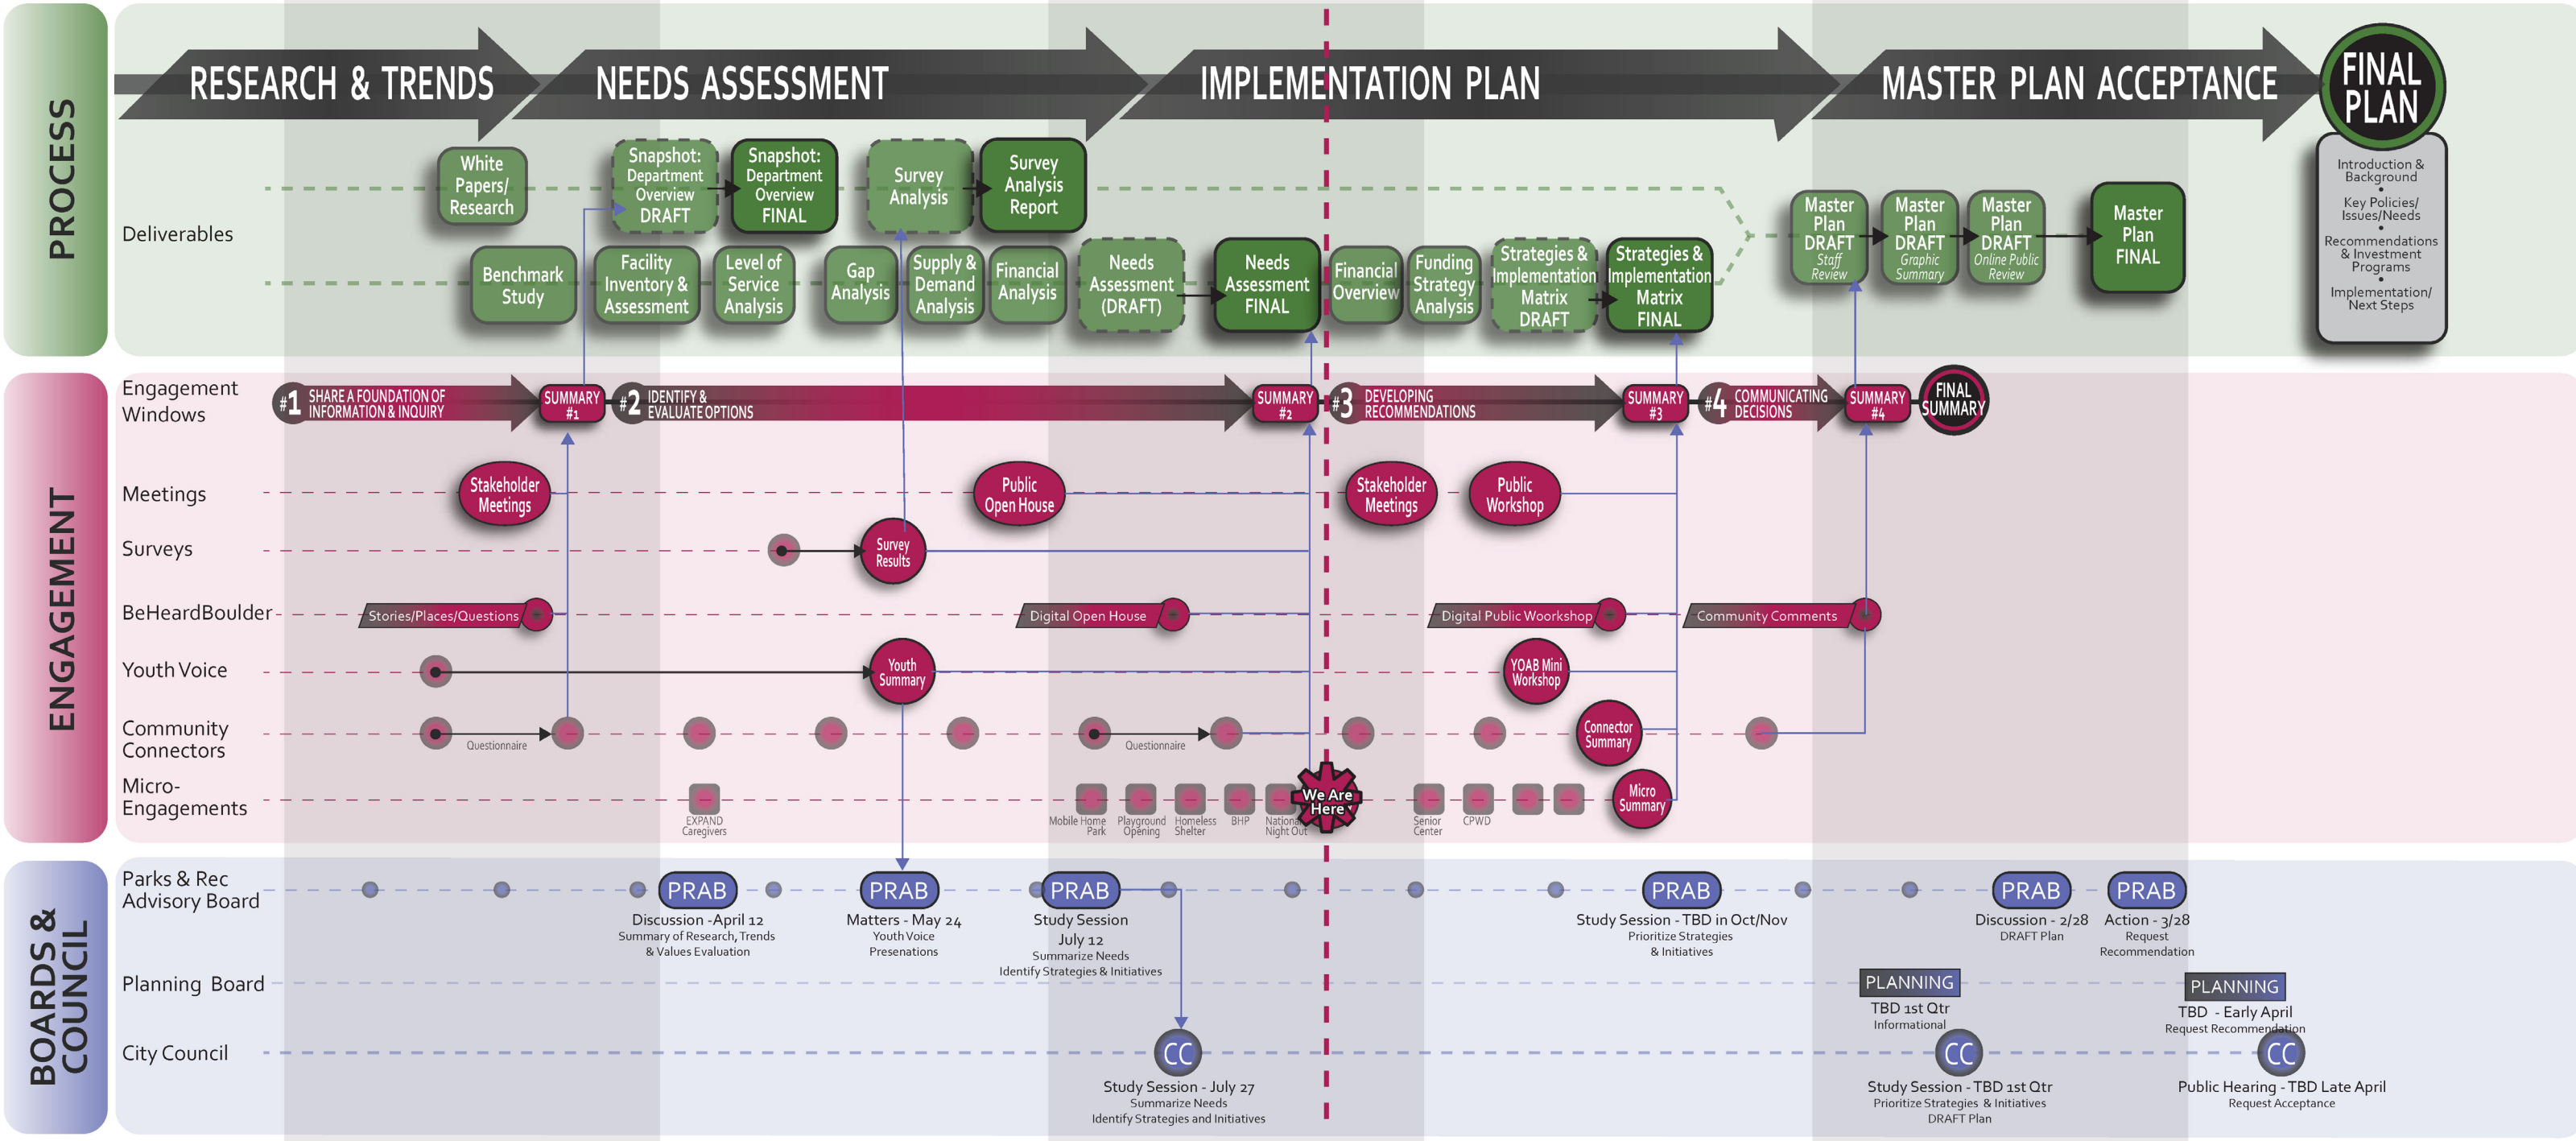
PROCESS

RESEARCH & TRENDS
NEEDS ASSESSMENT
IMPLEMENTATION PLAN
MASTER PLAN ACCEPTANCE
FINAL PLAN

Deliverables

White Papers/ Research
Snapshot: Department Overview DRAFT
Snapshot: Department Overview FINAL
Survey Analysis
Survey Analysis Report
Benchmark Study
Facility Inventory & Assessment
Level of Service Analysis
Gap Analysis
Supply & Demand Analysis
Financial Analysis
Needs Assessment (DRAFT)
Needs Assessment FINAL
Financial Overview
Funding Strategy Analysis
Strategies & Implementation Matrix DRAFT
Strategies & Implementation Matrix FINAL
Master Plan DRAFT Staff Review
Master Plan DRAFT Graphic Summary
Master Plan DRAFT Online Public Review
Master Plan FINAL

Introduction & Background
Key Policies/ Issues/Needs
Recommendations & Investment Programs
Implementation/ Next Steps

ENGAGEMENT

Engagement Windows
#1 SHARE A FOUNDATION OF INFORMATION & INQUIRY
SUMMARY #1
#2 IDENTIFY & EVALUATE OPTIONS
SUMMARY #2
#3 DEVELOPING RECOMMENDATIONS
SUMMARY #3
#4 COMMUNICATING DECISIONS
SUMMARY #4
FINAL SUMMARY

Meetings
Stakeholder Meetings
Public Open House
Stakeholder Meetings
Public Workshop

Surveys
Survey Results

BeHeardBoulder
Stories/Places/Questions
Digital Open House
Digital Public Woorkshop
Community Comments

Youth Voice
Youth Summary
YOAB Mini Workshop

Community Connectors
Questionnaire
Questionnaire
Connector Summary

Micro-Engagements
EXPAND Caregivers
Mobile Home Park
Playground Opening
Homeless Shelter
BHP
National Night Out
We Are Here
Senior Center
CPWD
Micro Summary

BOARDS & COUNCIL

Parks & Rec Advisory Board
PRAB
Discussion -April 12
Summary of Research, Trends & Values Evaluation
PRAB
Matters - May 24
Youth Voice Presenations
PRAB
Study Session July 12
Summarize Needs
Identify Strategies & Initiatives
PRAB
Study Session - TBD in Oct/Nov
Prioritize Strategies & Initiatives
PRAB
Discussion - 2/28
DRAFT Plan
PRAB
Action - 3/28
Request Recommendation

Planning Board
PLANNING
TBD 1st Qtr
Informational
PLANNING
TBD - Early April
Request Recommendation

City Council
CC
Study Session - July 27
Summarize Needs
Identify Strategies and Initiatives
CC
Study Session - TBD 1st Qtr
Prioritize Strategies & Initiatives
DRAFT Plan
CC
Public Hearing - TBD Late April
Request Acceptance